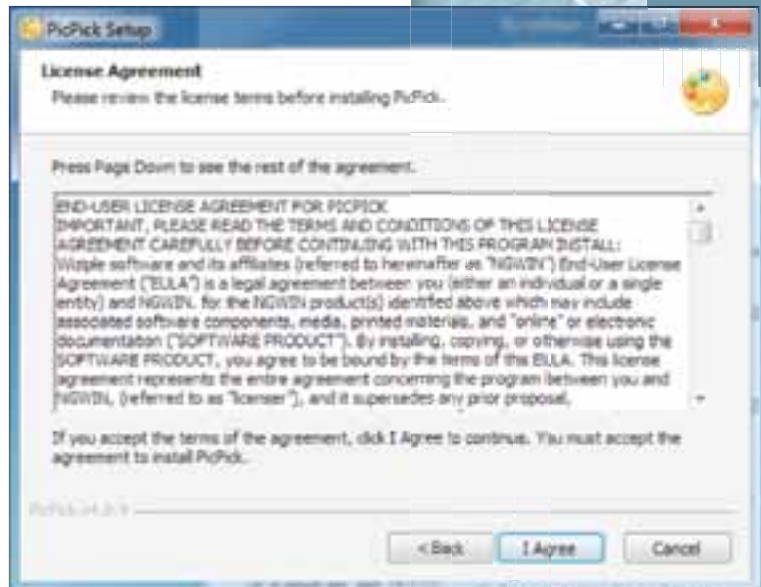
PicPick Setup

License Agreement
Please review the license terms before installing PicPick.

Press Page Down to see the rest of the agreement.

END-USER LICENSE AGREEMENT FOR PICPICK.
IMPORTANT, PLEASE READ THE TERMS AND CONDITIONS OF THIS LICENSE AGREEMENT CAREFULLY BEFORE CONTINUING WITH THIS PROGRAM INSTALL:
Wiziple software and its affiliates (referred to hereinafter as "NGWIN") End-User License Agreement ("EULA") is a legal agreement between you (either an individual or a single entity) and NGWIN. for the NGWIN product(s) identified above which may include associated software components, media, printed materials, and "online" or electronic documentation ("SOFTWARE PRODUCT"). By installing, copying, or otherwise using the SOFTWARE PRODUCT, you agree to be bound by the terms of this EULA. This license agreement represents the entire agreement concerning the program between you and NGWIN, (referred to as "licenser"), and it supersedes any prior proposal,

If you accept the terms of the agreement, click I Agree to continue. You must accept the agreement to install PicPick.

PicPick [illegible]

< Back
I Agree
Cancel